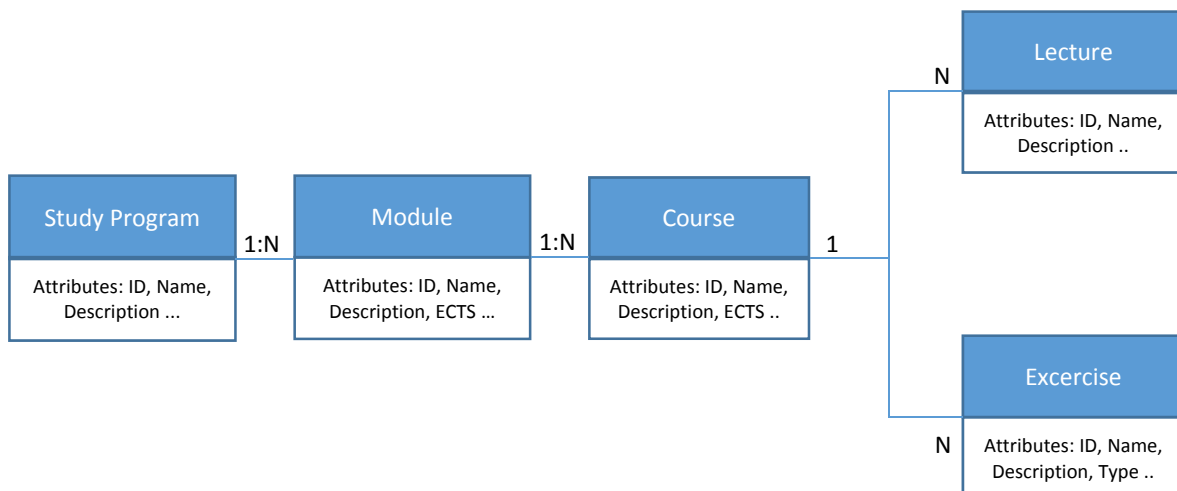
Study Program

Attributes: ID, Name, Description ...

1:N

Module

Attributes: ID, Name, Description, ECTS ...

1:N

Course

Attributes: ID, Name, Description, ECTS ..

1

N

Lecture

Attributes: ID, Name, Description ..

Excercise

N

Attributes: ID, Name, Description, Type ..